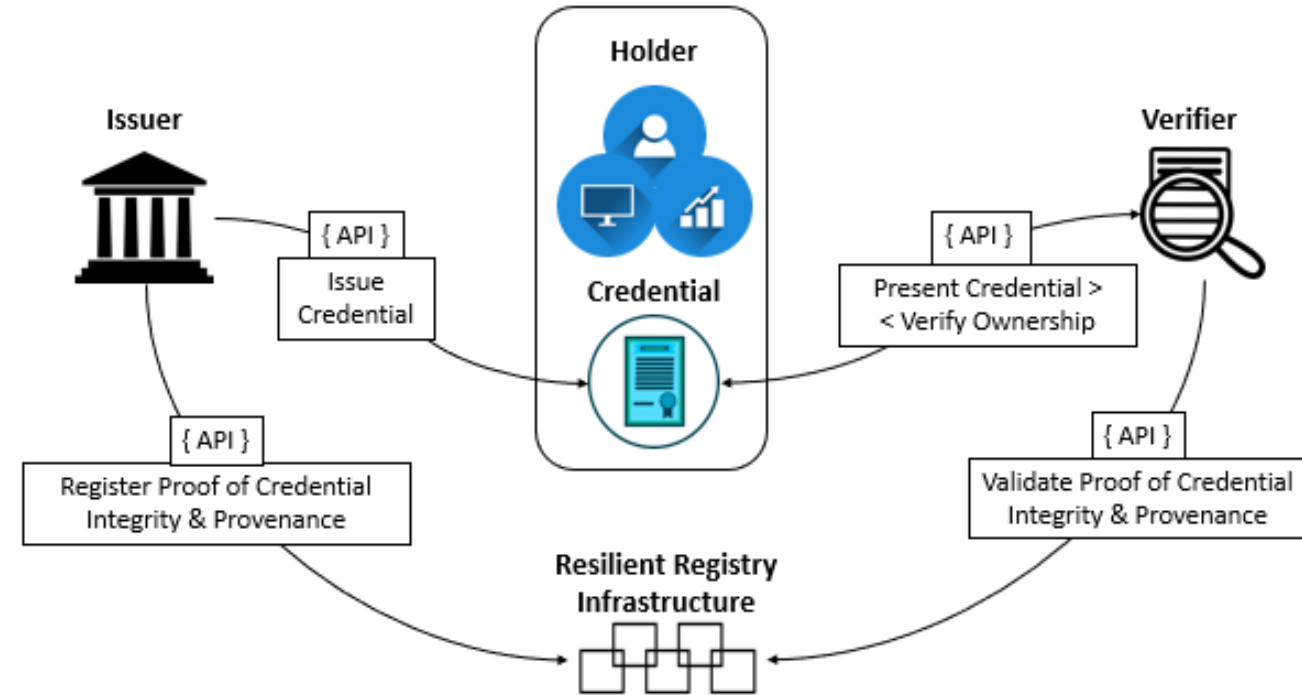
Holder

Issuer

Verifier

{ API }

Issue Credential

Credential

{ API }

Present Credential >
< Verify Ownership

{ API }

Register Proof of Credential Integrity & Provenance

{ API }

Validate Proof of Credential Integrity & Provenance

Resilient Registry Infrastructure